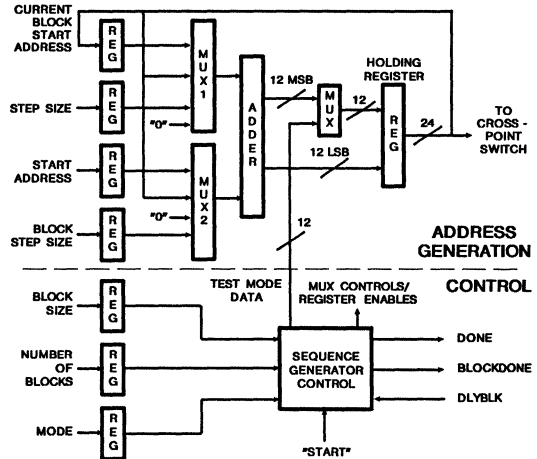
CURRENT BLOCK START ADDRESS
REG
MUX 1
ADDER
HOLDING REGISTER
STEP SIZE
REG
"0"
12 MSB
MUX
12
REG
24
TO CROSS - POINT SWITCH
START ADDRESS
REG
12 LSB
MUX 2
"0"
BLOCK STEP SIZE
REG
12
ADDRESS GENERATION
CONTROL
TEST MODE DATA
MUX CONTROLS/ REGISTER ENABLES
BLOCK SIZE
REG
DONE
NUMBER OF BLOCKS
REG
SEQUENCE GENERATOR CONTROL
BLOCKDONE
DLYBLK
MODE
REG
"START"